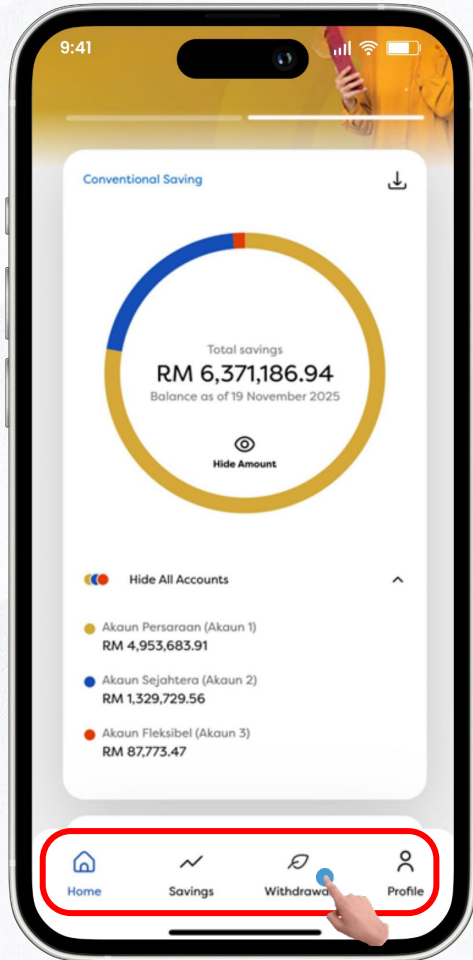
9:41

Conventional Saving

Total savings
RM 6,371,186.94
Balance as of 19 November 2025

Hide Amount

Hide All Accounts

Akaun Persaraan (Akaun 1)
RM 4,953,683.91

Akaun Sejahtera (Akaun 2)
RM 1,329,729.56

Akaun Fleksibel (Akaun 3)
RM 87,773.47

Home
Savings
Withdrawa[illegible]
Profile